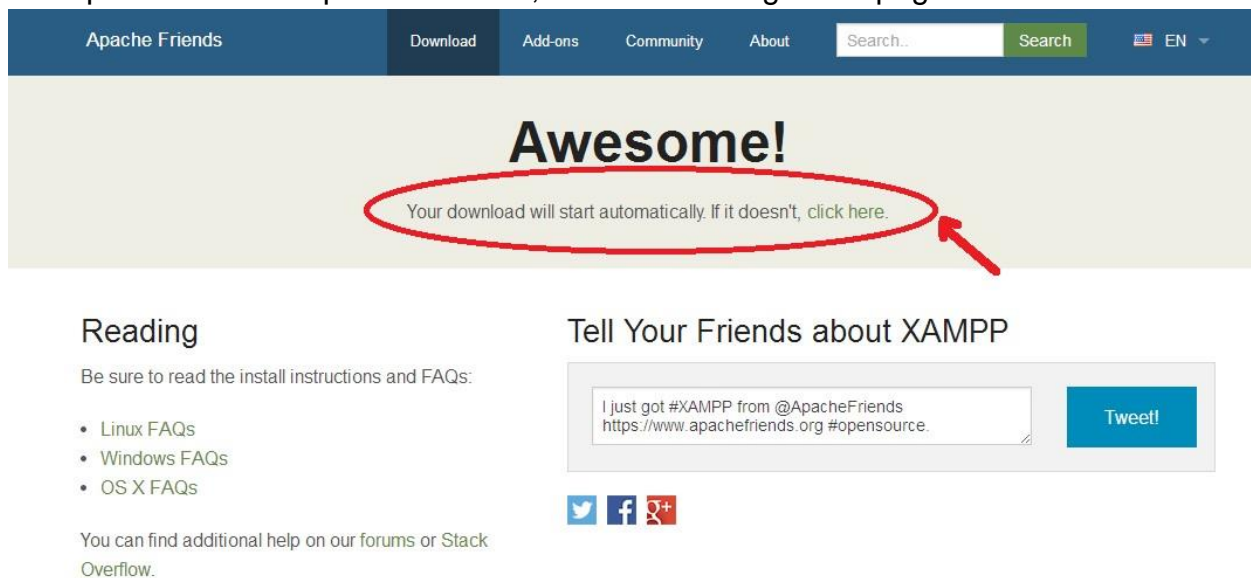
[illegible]

Apache Friends

Download Add-ons Community About Search.. Search EN

Awesome!

Your download will start automatically. If it doesn't, click here.

Reading

Be sure to read the install instructions and FAQs:

- Linux FAQs
- Windows FAQs
- OS X FAQs

You can find additional help on our forums or Stack Overflow.

Tell Your Friends about XAMPP

I just got #XAMPP from @ApacheFriends https://www.apachefriends.org #opensource.

Tweet!

$g^+$